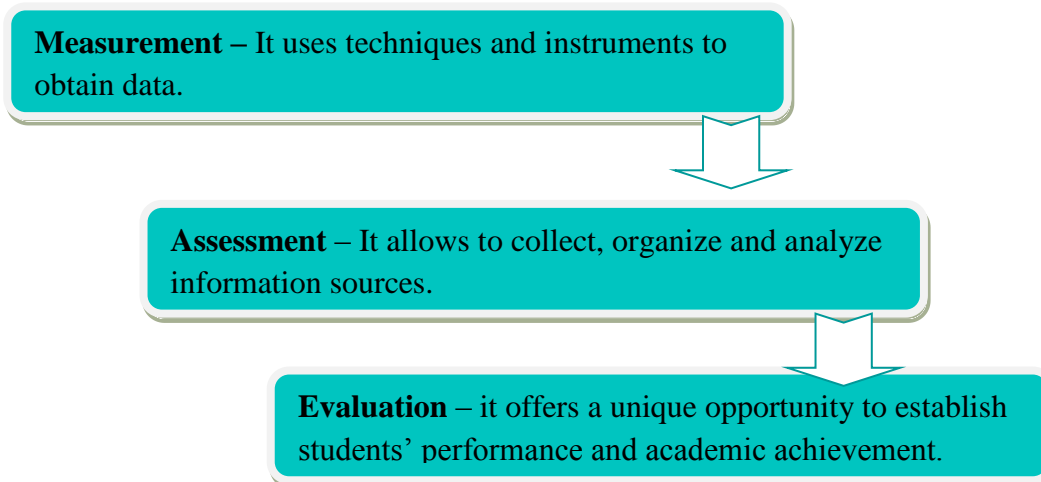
Measurement – It uses techniques and instruments to obtain data.

Assessment – It allows to collect, organize and analyze information sources.

Evaluation – it offers a unique opportunity to establish students' performance and academic achievement.